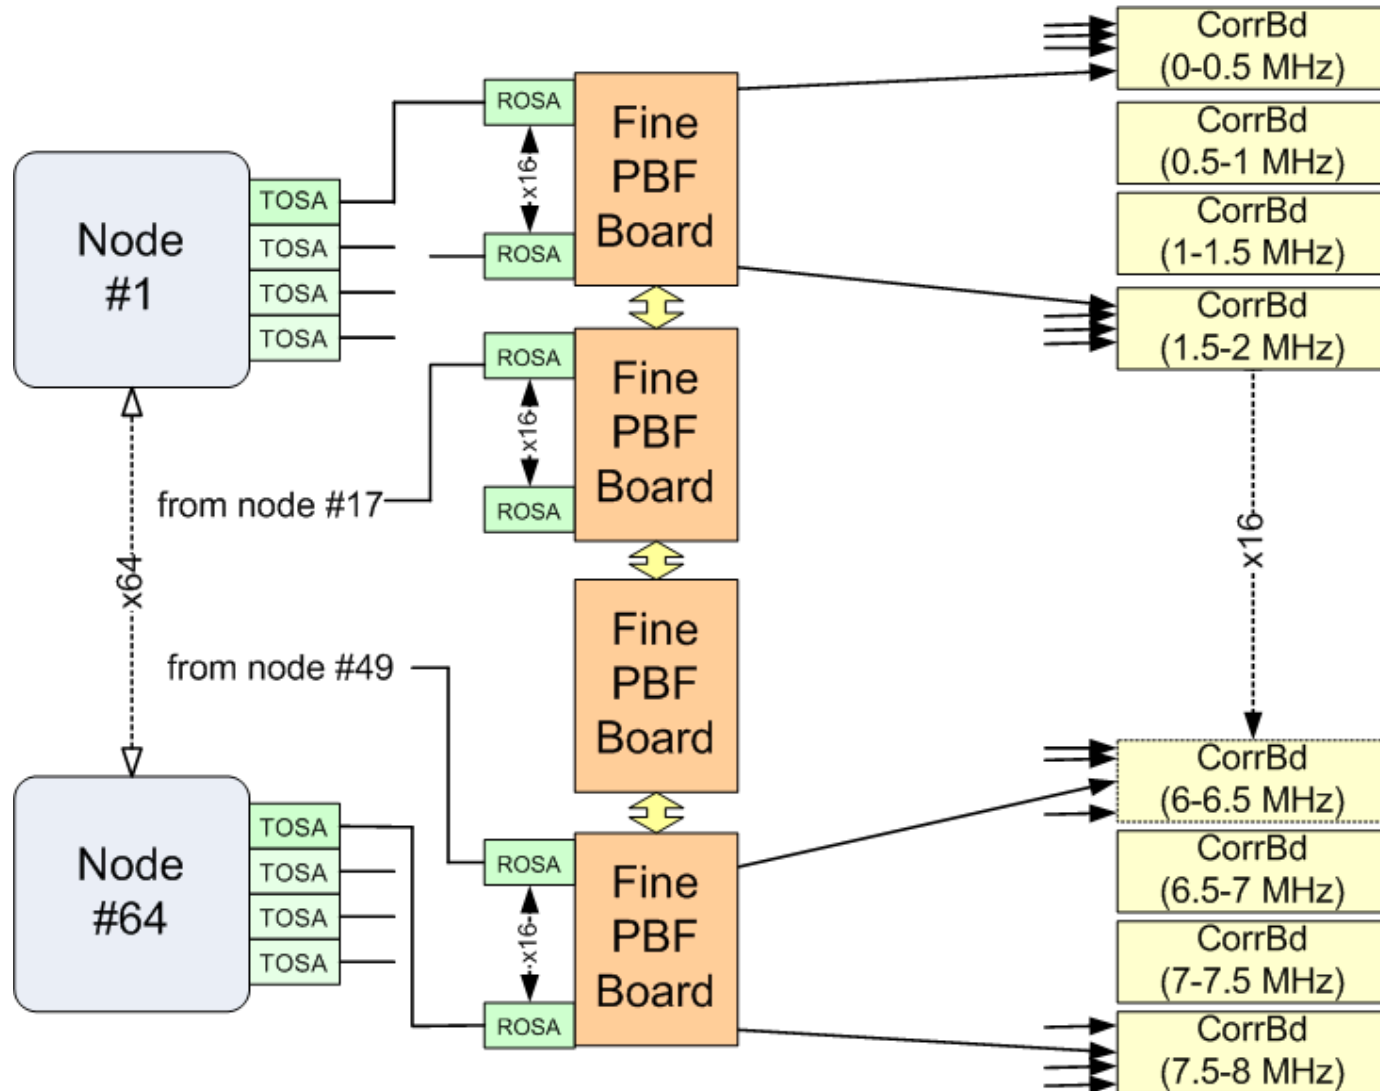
Node #1

TOSA
TOSA
TOSA
TOSA

x64

Node #64

TOSA
TOSA
TOSA
TOSA

ROSA
x16
ROSA

Fine PBF Board

ROSA
x16
ROSA

Fine PBF Board

from node #17

Fine PBF Board

from node #49

ROSA
x16
ROSA

Fine PBF Board

CorrBd (0-0.5 MHz)
CorrBd (0.5-1 MHz)
CorrBd (1-1.5 MHz)
CorrBd (1.5-2 MHz)

x16

CorrBd (6-6.5 MHz)
CorrBd (6.5-7 MHz)
CorrBd (7-7.5 MHz)
CorrBd (7.5-8 MHz)